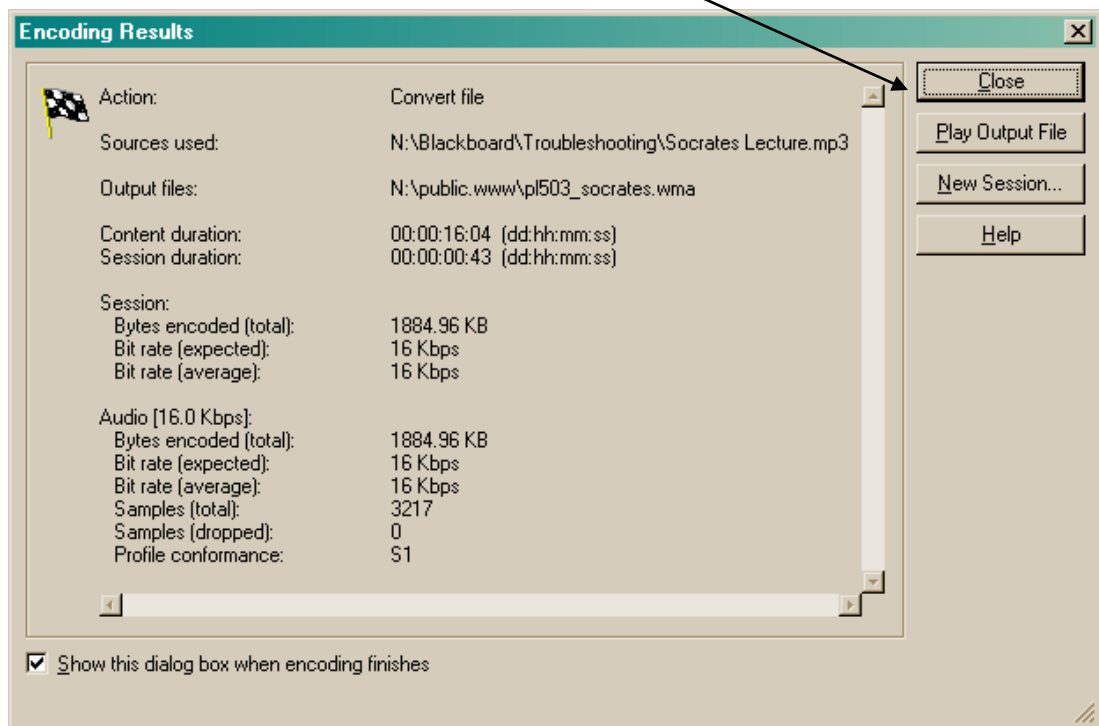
Encoding Results

| | |
|---|---|
| Action: | Convert file |
| Sources used: | N:\Blackboard\Troubleshooting\Socrates Lecture.mp3 |
| Output files: | N:\public.www\pl503_socrates.wma |
| Content duration: | 00:00:16:04 (dd:hh:mm:ss) |
| Session duration: | 00:00:00:43 (dd:hh:mm:ss) |
| Session: | |
| Bytes encoded (total): | 1884.96 KB |
| Bit rate (expected): | 16 Kbps |
| Bit rate (average): | 16 Kbps |
| Audio [16.0 Kbps]: | |
| Bytes encoded (total): | 1884.96 KB |
| Bit rate (expected): | 16 Kbps |
| Bit rate (average): | 16 Kbps |
| Samples (total): | 3217 |
| Samples (dropped): | 0 |
| Profile conformance: | S1 |

Close
Play Output File
New Session...
Help

Show this dialog box when encoding finishes